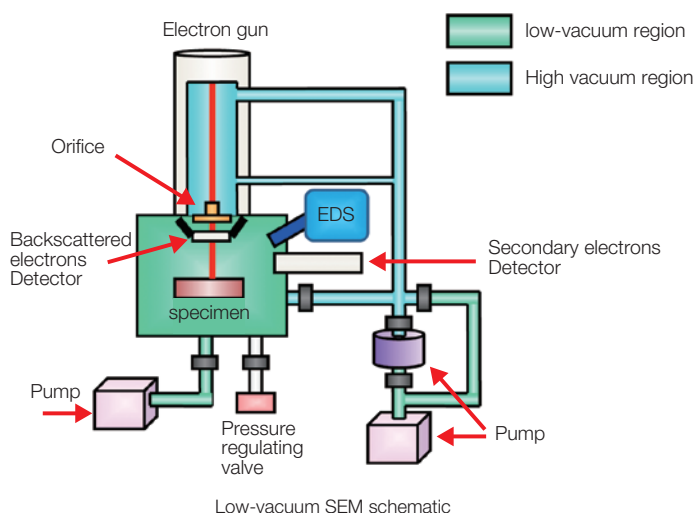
Electron gun

low-vacuum region

High vacuum region

Orifice

EDS

Backscattered electrons Detector

Secondary electrons Detector

specimen

Pump

Pressure regulating valve

Pump

Low-vacuum SEM schematic